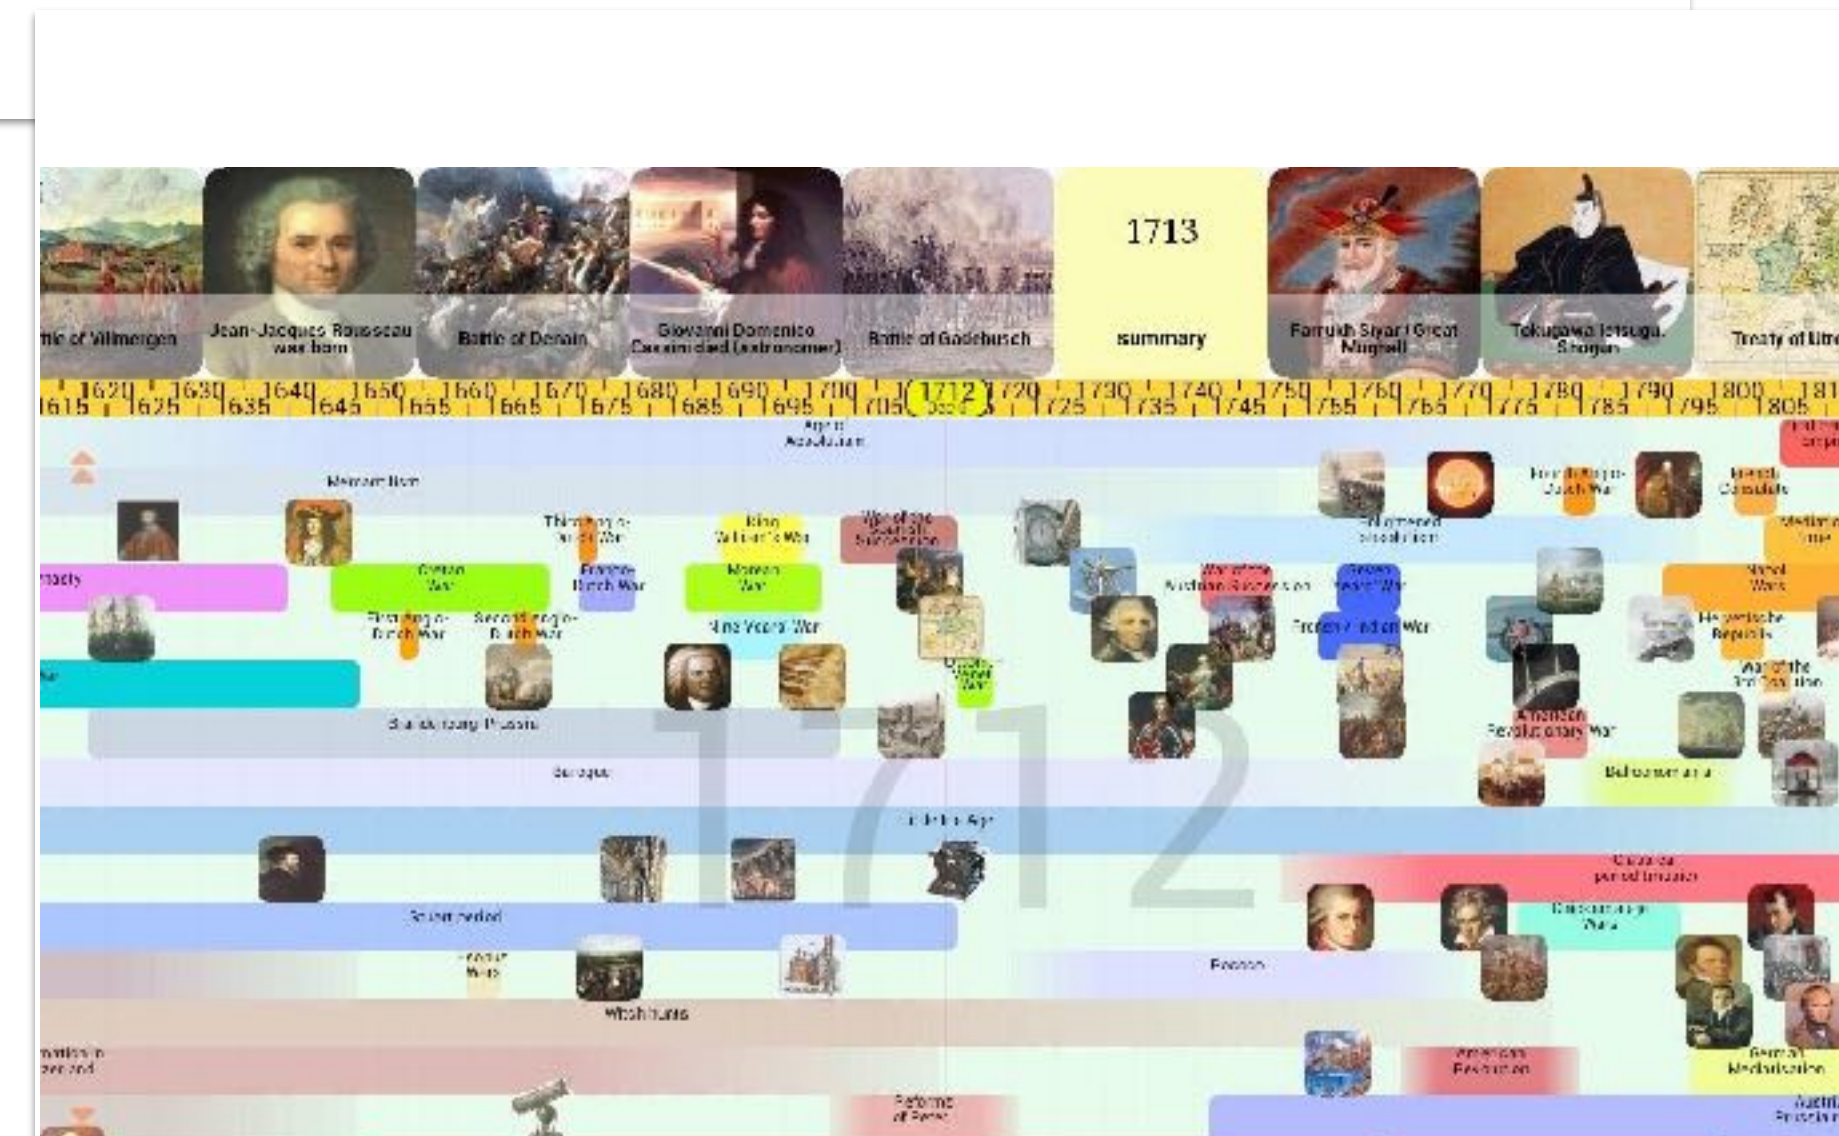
ttle of Villmergen

Jean-Jacques Rousseau was born

Battle of Denain

Giovanni Domenico Cassini died (astronomer)

Battle of Gadebusch

1713

summary

Farrukh Siyar, Great Mughal

Tokugawa Ietsugu, Shogun

Treaty of Utre

1615 1620 1625 1630 1635 1640 1645 1650 1655 1660 1665 1670 1675 1680 1685 1690 1695 1700 1705 1712 1720 1725 1730 1735 1740 1745 1750 1755 1760 1765 1770 1775 1780 1785 1790 1795 1800 1805 181

Age of Absolutism

Meiji Tokugawa

Thirty Years' War

King William's War

War of the Spanish Succession

Fourth Anglo-Dutch War

French Consulate

Enlightened absolutism

Great Northern War

Franco-Dutch War

Nine Years' War

War of the Austrian Succession

Seven Years' War

Napoleonic Wars

First Anglo-Dutch War

Second Anglo-Dutch War

Nine Years' War

French and Indian War

Helvetic Republic

War of the 3rd Coalition

Brandenburg-Prussia

American Revolutionary War

Baroque

Biedermeier

Classical period (music)

Sturm und Drang

Rococo

Witch-hunts

American Revolution

German Mediatisation

Reforms of Peter

Austria